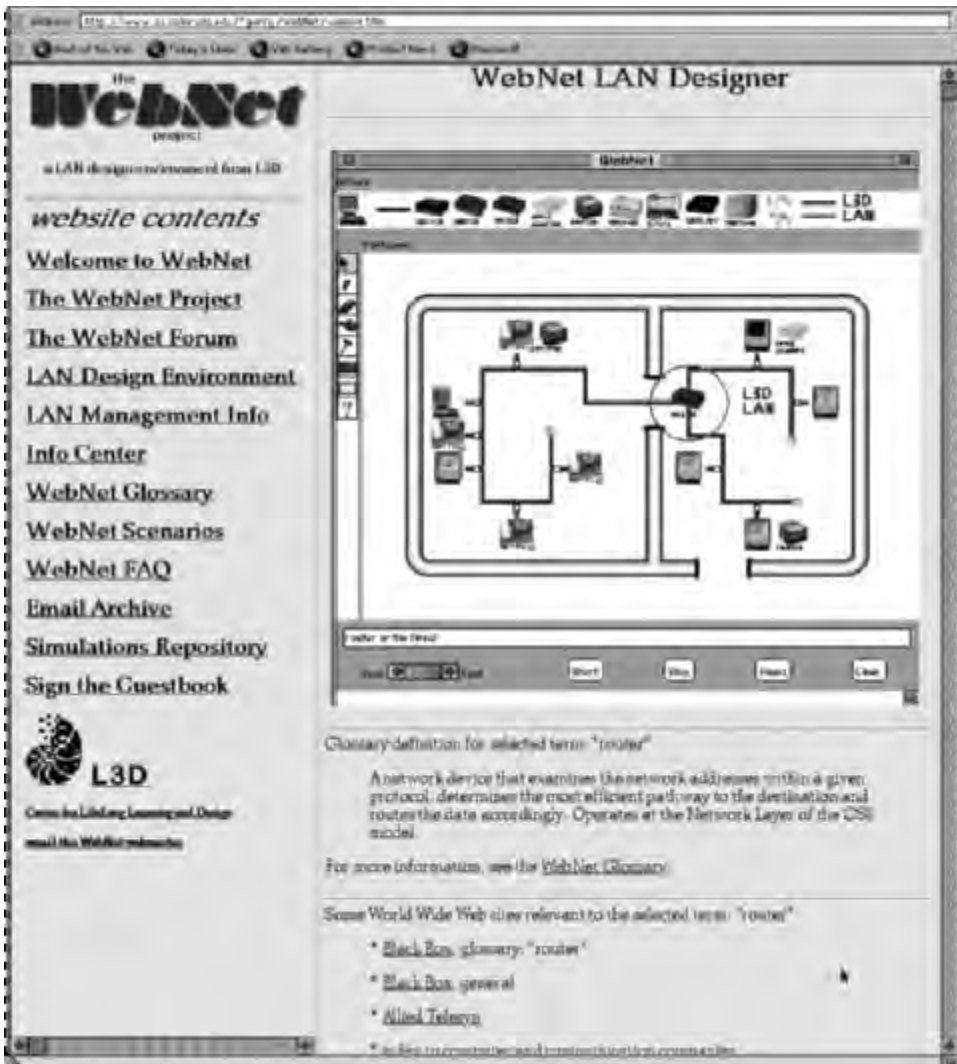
Address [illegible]

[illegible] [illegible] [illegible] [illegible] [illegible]

the WebNet project

a LAN design environment from L3D

website contents

Welcome to WebNet

The WebNet Project

The WebNet Forum

LAN Design Environment

LAN Management Info

Info Center

WebNet Glossary

WebNet Scenarios

WebNet FAQ

Email Archive

Simulations Repository

Sign the Guestbook

L3D

Center for LifeLong Learning and Design

email the WebNet webmaster

WebNet LAN Designer

WebNet

L3D LAN

L3D LAN

router or the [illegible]

Start Stop Reset Clear

Glossary definition for selected term: "router"

A network device that examines the network addresses within a given protocol, determines the most efficient pathway to the destination and routes the data accordingly. Operates at the Network Layer of the OSI model.

For more information, see the WebNet Glossary.

Some World Wide Web sites relevant to the selected term: "router"

* Black Box, glossary: "router"

* Black Box, general

* Allied Telesyn

* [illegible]